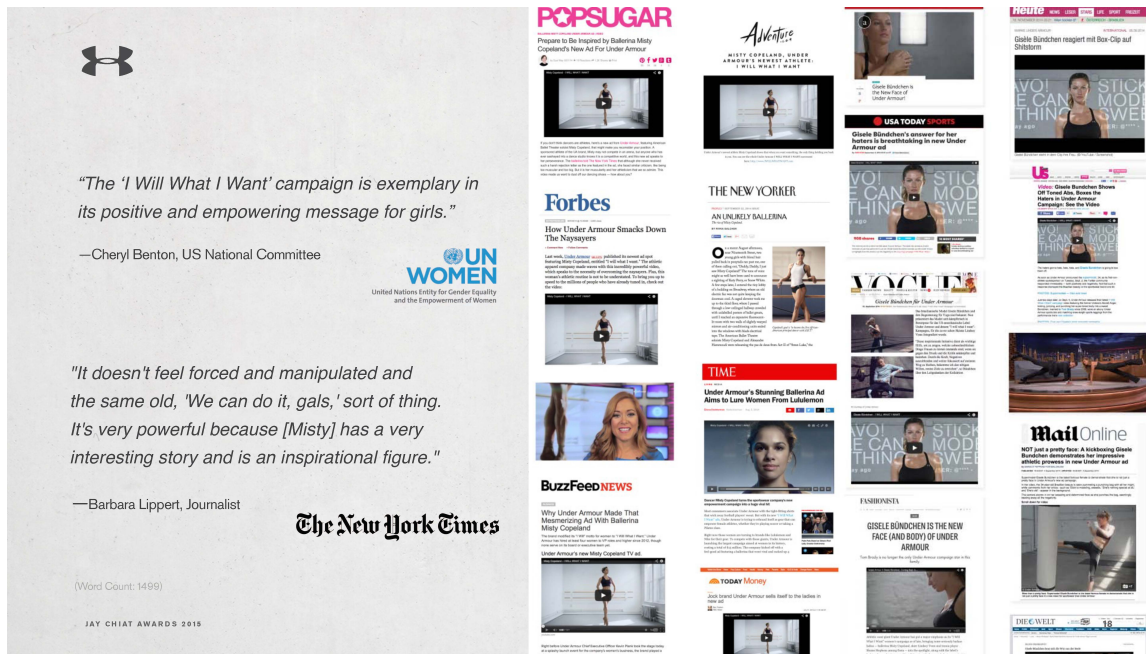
"The 'I Will What I Want' campaign is exemplary in its positive and empowering message for girls."

—Cheryl Benton, US National Committee

UN WOMEN
United Nations Entity for Gender Equality and the Empowerment of Women

"It doesn't feel forced and manipulated and the same old, 'We can do it, gals,' sort of thing. It's very powerful because [Misty] has a very interesting story and is an inspirational figure."

—Barbara Lippert, Journalist

The New York Times

(Word Count: 1499)

JAY CHIAT AWARDS 2015

POPSUGAR
Prepare to Be Inspired by Ballerina Misty Copeland's New Ad For Under Armour

Forbes
How Under Armour Smacks Down The Naysayers

BuzzFeed NEWS
Why Under Armour Made That Mesmerizing Ad With Ballerina Misty Copeland
Under Armour's new Misty Copeland TV ad.

Adventure
MISTY COPELAND, UNDER ARMOUR'S NEWEST ATHLETE: I WILL WHAT I WANT

THE NEW YORKER
AN UNLIKELY BALLERINA

TIME
Under Armour's Stunning Ballerina Ad Aims to Lure Women From Lululemon

TODAY Money
Jock brand Under Armour sells itself to the ladies in new ad

Gisele Bündchen is the New Face of Under Armour!

USA TODAY SPORTS
Gisele Bündchen's answer for her haters is breathtaking in new Under Armour ad

VOGUE
Gisele Bündchen für Under Armour

FASHIONISTA
GISELE BÜNDCHEN IS THE NEW FACE (AND BODY) OF UNDER ARMOUR

heute
Gisele Bündchen reagiert mit Box-Clip auf Shitstorm

Us
Video: Gisele Bündchen Shows Off Toned Abs, Boxes the Haters in Under Armour Campaign: See the Video

MailOnline
NOT just a pretty face: A kickboxing Gisele Bündchen demonstrates her impressive athletic prowess in new Under Armour ad

DIE WELT